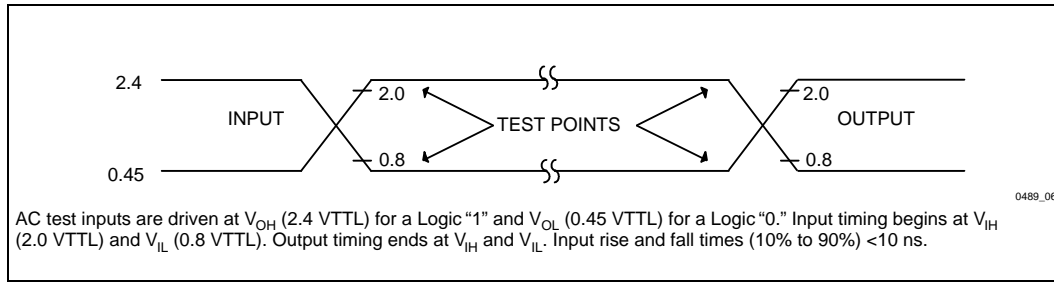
2.4

INPUT

2.0

0.8

TEST POINTS

2.0

0.8

OUTPUT

0.45

0489_06

AC test inputs are driven at $V_{OH}$ (2.4 VTTL) for a Logic "1" and $V_{OL}$ (0.45 VTTL) for a Logic "0." Input timing begins at $V_{IH}$ (2.0 VTTL) and $V_{IL}$ (0.8 VTTL). Output timing ends at $V_{IH}$ and $V_{IL}$. Input rise and fall times (10% to 90%) <10 ns.